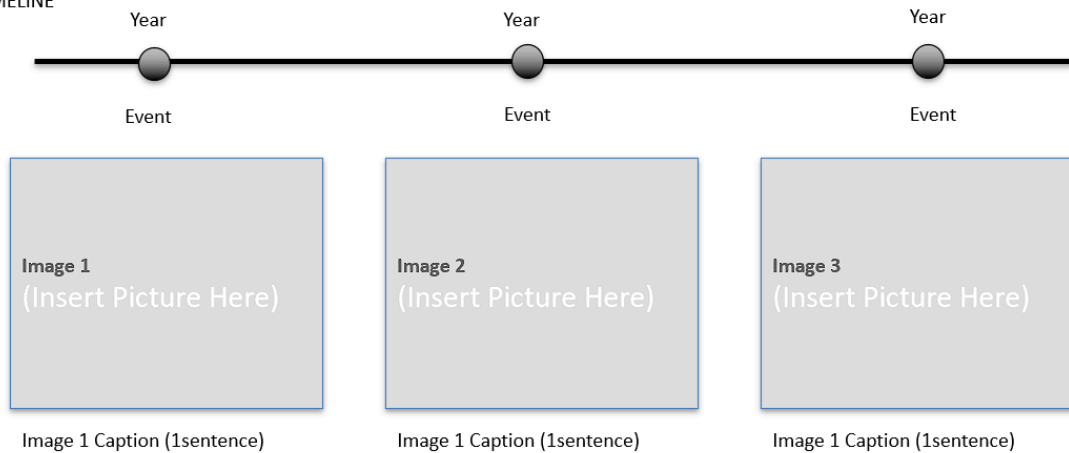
MELINE

Year

Year

Year

Event

Event

Event

Image 1
(Insert Picture Here)

Image 2
(Insert Picture Here)

Image 3
(Insert Picture Here)

Image 1 Caption (1sentence)

Image 1 Caption (1sentence)

Image 1 Caption (1sentence)